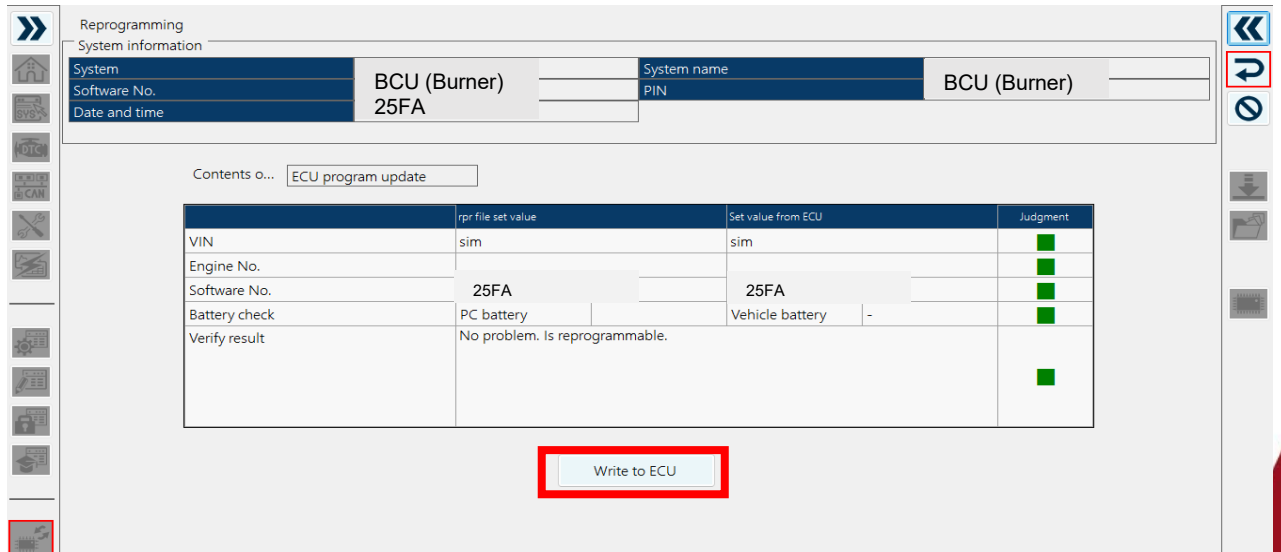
Reprogramming

System information

| System | BCU (Burner) | System name | BCU (Burner) |
|---|---|---|---|
| Software No. | 25FA | PIN | |
| Date and time | | | |

Contents o... ECU program update

| | rpr file set value | | Set value from ECU | | Judgment |
|---|---|---|---|---|---|
| VIN | sim | | sim | | |
| Engine No. | | | | | |
| Software No. | 25FA | | 25FA | | |
| Battery check | PC battery | | Vehicle battery | - | |
| Verify result | No problem. Is reprogrammable. | | | | |

Write to ECU